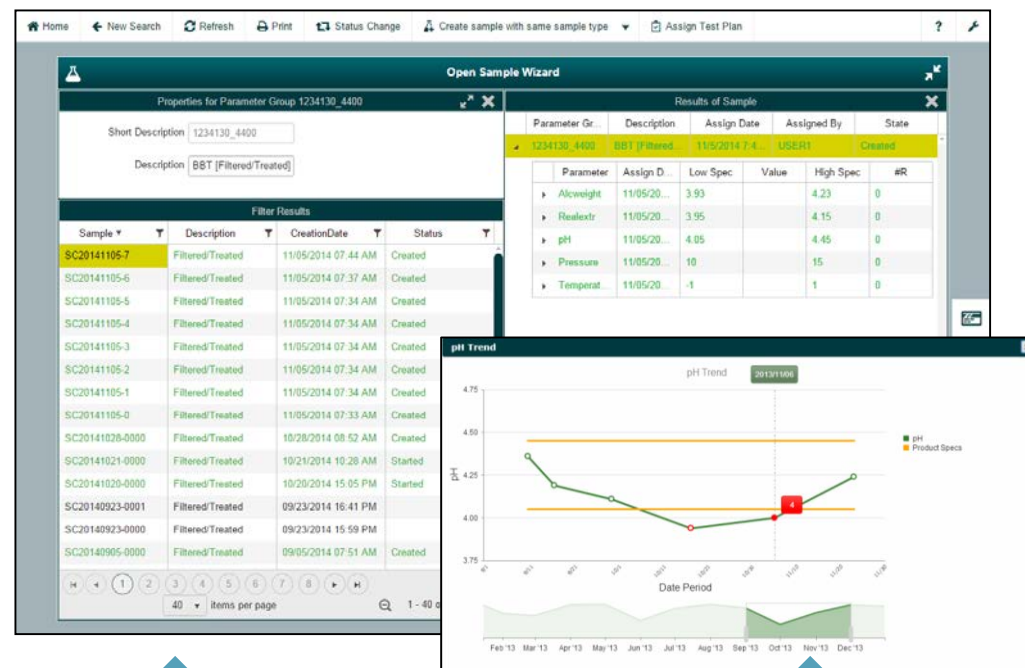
Home  New Search  Refresh  Print  Status Change  Create sample with same sample type  Assign Test Plan  ?

Open Sample Wizard

Properties for Parameter Group 1234130_4400

Short Description 1234130_4400

Description BBT [Filtered/Treated]

Filter Results

| Sample | Description | CreationDate | Status |
|---|---|---|---|
| SC20141105-7 | Filtered/Treated | 11/05/2014 07:44 AM | Created |
| SC20141105-6 | Filtered/Treated | 11/05/2014 07:37 AM | Created |
| SC20141105-5 | Filtered/Treated | 11/05/2014 07:34 AM | Created |
| SC20141105-4 | Filtered/Treated | 11/05/2014 07:34 AM | Created |
| SC20141105-3 | Filtered/Treated | 11/05/2014 07:34 AM | Created |
| SC20141105-2 | Filtered/Treated | 11/05/2014 07:34 AM | Created |
| SC20141105-1 | Filtered/Treated | 11/05/2014 07:34 AM | Created |
| SC20141105-0 | Filtered/Treated | 11/05/2014 07:33 AM | Created |
| SC20141028-0000 | Filtered/Treated | 10/28/2014 08:52 AM | Created |
| SC20141021-0000 | Filtered/Treated | 10/21/2014 10:28 AM | Started |
| SC20141020-0000 | Filtered/Treated | 10/20/2014 15:05 PM | Started |
| SC20140923-0001 | Filtered/Treated | 09/23/2014 16:41 PM | |
| SC20140923-0000 | Filtered/Treated | 09/23/2014 15:59 PM | |
| SC20140905-0000 | Filtered/Treated | 09/05/2014 07:51 AM | Created |

1 2 3 4 5 6 7 8

40 items per page  1 - 40 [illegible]

Results of Sample

| Parameter Gr... | Description | Assign Date | Assigned By | State |
|---|---|---|---|---|
| 1234130_4400 | BBT [Filtered... | 11/5/2014 7:4... | USER1 | Created |

| Parameter | Assign D... | Low Spec | Value | High Spec | #R |
|---|---|---|---|---|---|
| Alcweight | 11/05/20... | 3.93 | | 4.23 | 0 |
| Realextr | 11/05/20... | 3.95 | | 4.15 | 0 |
| pH | 11/05/20... | 4.05 | | 4.45 | 0 |
| Pressure | 11/05/20... | 10 | | 15 | 0 |
| Temperat... | 11/05/20... | -1 | | 1 | 0 |

pH Trend

pH Trend  2013/11/06

4.75
4.50
4.25
4.00
3.75

pH

4

Date Period

pH
Product Specs

Feb '13  Mar '13  Apr '13  May '13  Jun '13  Jul '13  Aug '13  Sep '13  Oct '13  Nov '13  Dec '13